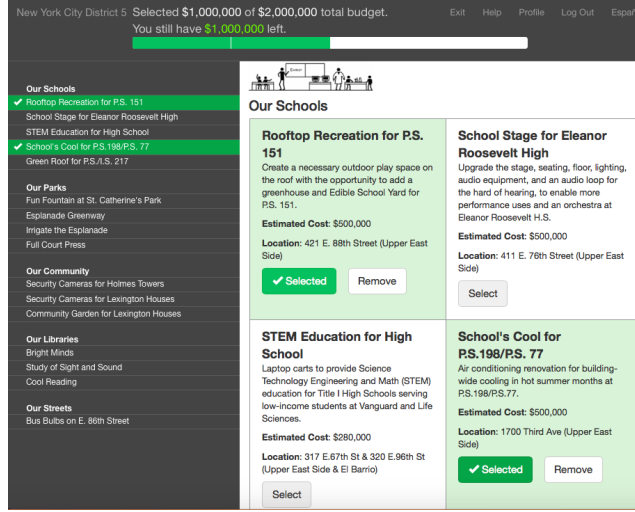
New York City District 5 Selected $1,000,000 of $2,000,000 total budget.
You still have $1,000,000 left.

Exit Help Profile Log Out Espar

Our Schools
✔ Rooftop Recreation for P.S. 151
School Stage for Eleanor Roosevelt High
STEM Education for High School
✔ School's Cool for P.S.198/P.S. 77
Green Roof for P.S./I.S. 217

Our Parks
Fun Fountain at St. Catherine's Park
Esplanade Greenway
Irrigate the Esplanade
Full Court Press

Our Community
Security Cameras for Holmes Towers
Security Cameras for Lexington Houses
Community Garden for Lexington Houses

Our Libraries
Bright Minds
Study of Sight and Sound
Cool Reading

Our Streets
Bus Bulbs on E. 86th Street

School

Our Schools

Rooftop Recreation for P.S. 151
Create a necessary outdoor play space on the roof with the opportunity to add a greenhouse and Edible School Yard for P.S. 151.
Estimated Cost: $500,000
Location: 421 E. 88th Street (Upper East Side)
✔ Selected Remove

School Stage for Eleanor Roosevelt High
Upgrade the stage, seating, floor, lighting, audio equipment, and an audio loop for the hard of hearing, to enable more performance uses and an orchestra at Eleanor Roosevelt H.S.
Estimated Cost: $500,000
Location: 411 E. 76th Street (Upper East Side)
Select

STEM Education for High School
Laptop carts to provide Science Technology Engineering and Math (STEM) education for Title I High Schools serving low-income students at Vanguard and Life Sciences.
Estimated Cost: $280,000
Location: 317 E.67th St & 320 E.96th St (Upper East Side & El Barrio)
Select

School's Cool for P.S.198/P.S. 77
Air conditioning renovation for building-wide cooling in hot summer months at P.S.198/P.S.77.
Estimated Cost: $500,000
Location: 1700 Third Ave (Upper East Side)
✔ Selected Remove